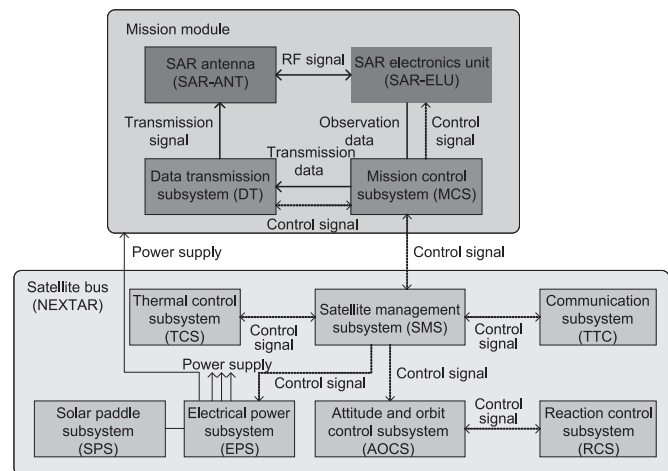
Mission module

SAR antenna (SAR-ANT)

RF signal

SAR electronics unit (SAR-ELU)

Transmission signal

Observation data

Control signal

Transmission data

Data transmission subsystem (DT)

Mission control subsystem (MCS)

Control signal

Power supply

Control signal

Satellite bus (NEXTAR)

Thermal control subsystem (TCS)

Control signal

Satellite management subsystem (SMS)

Control signal

Communication subsystem (TTC)

Power supply

Control signal

Control signal

Control signal

Solar paddle subsystem (SPS)

Electrical power subsystem (EPS)

Attitude and orbit control system (AOCS)

Reaction control subsystem (RCS)